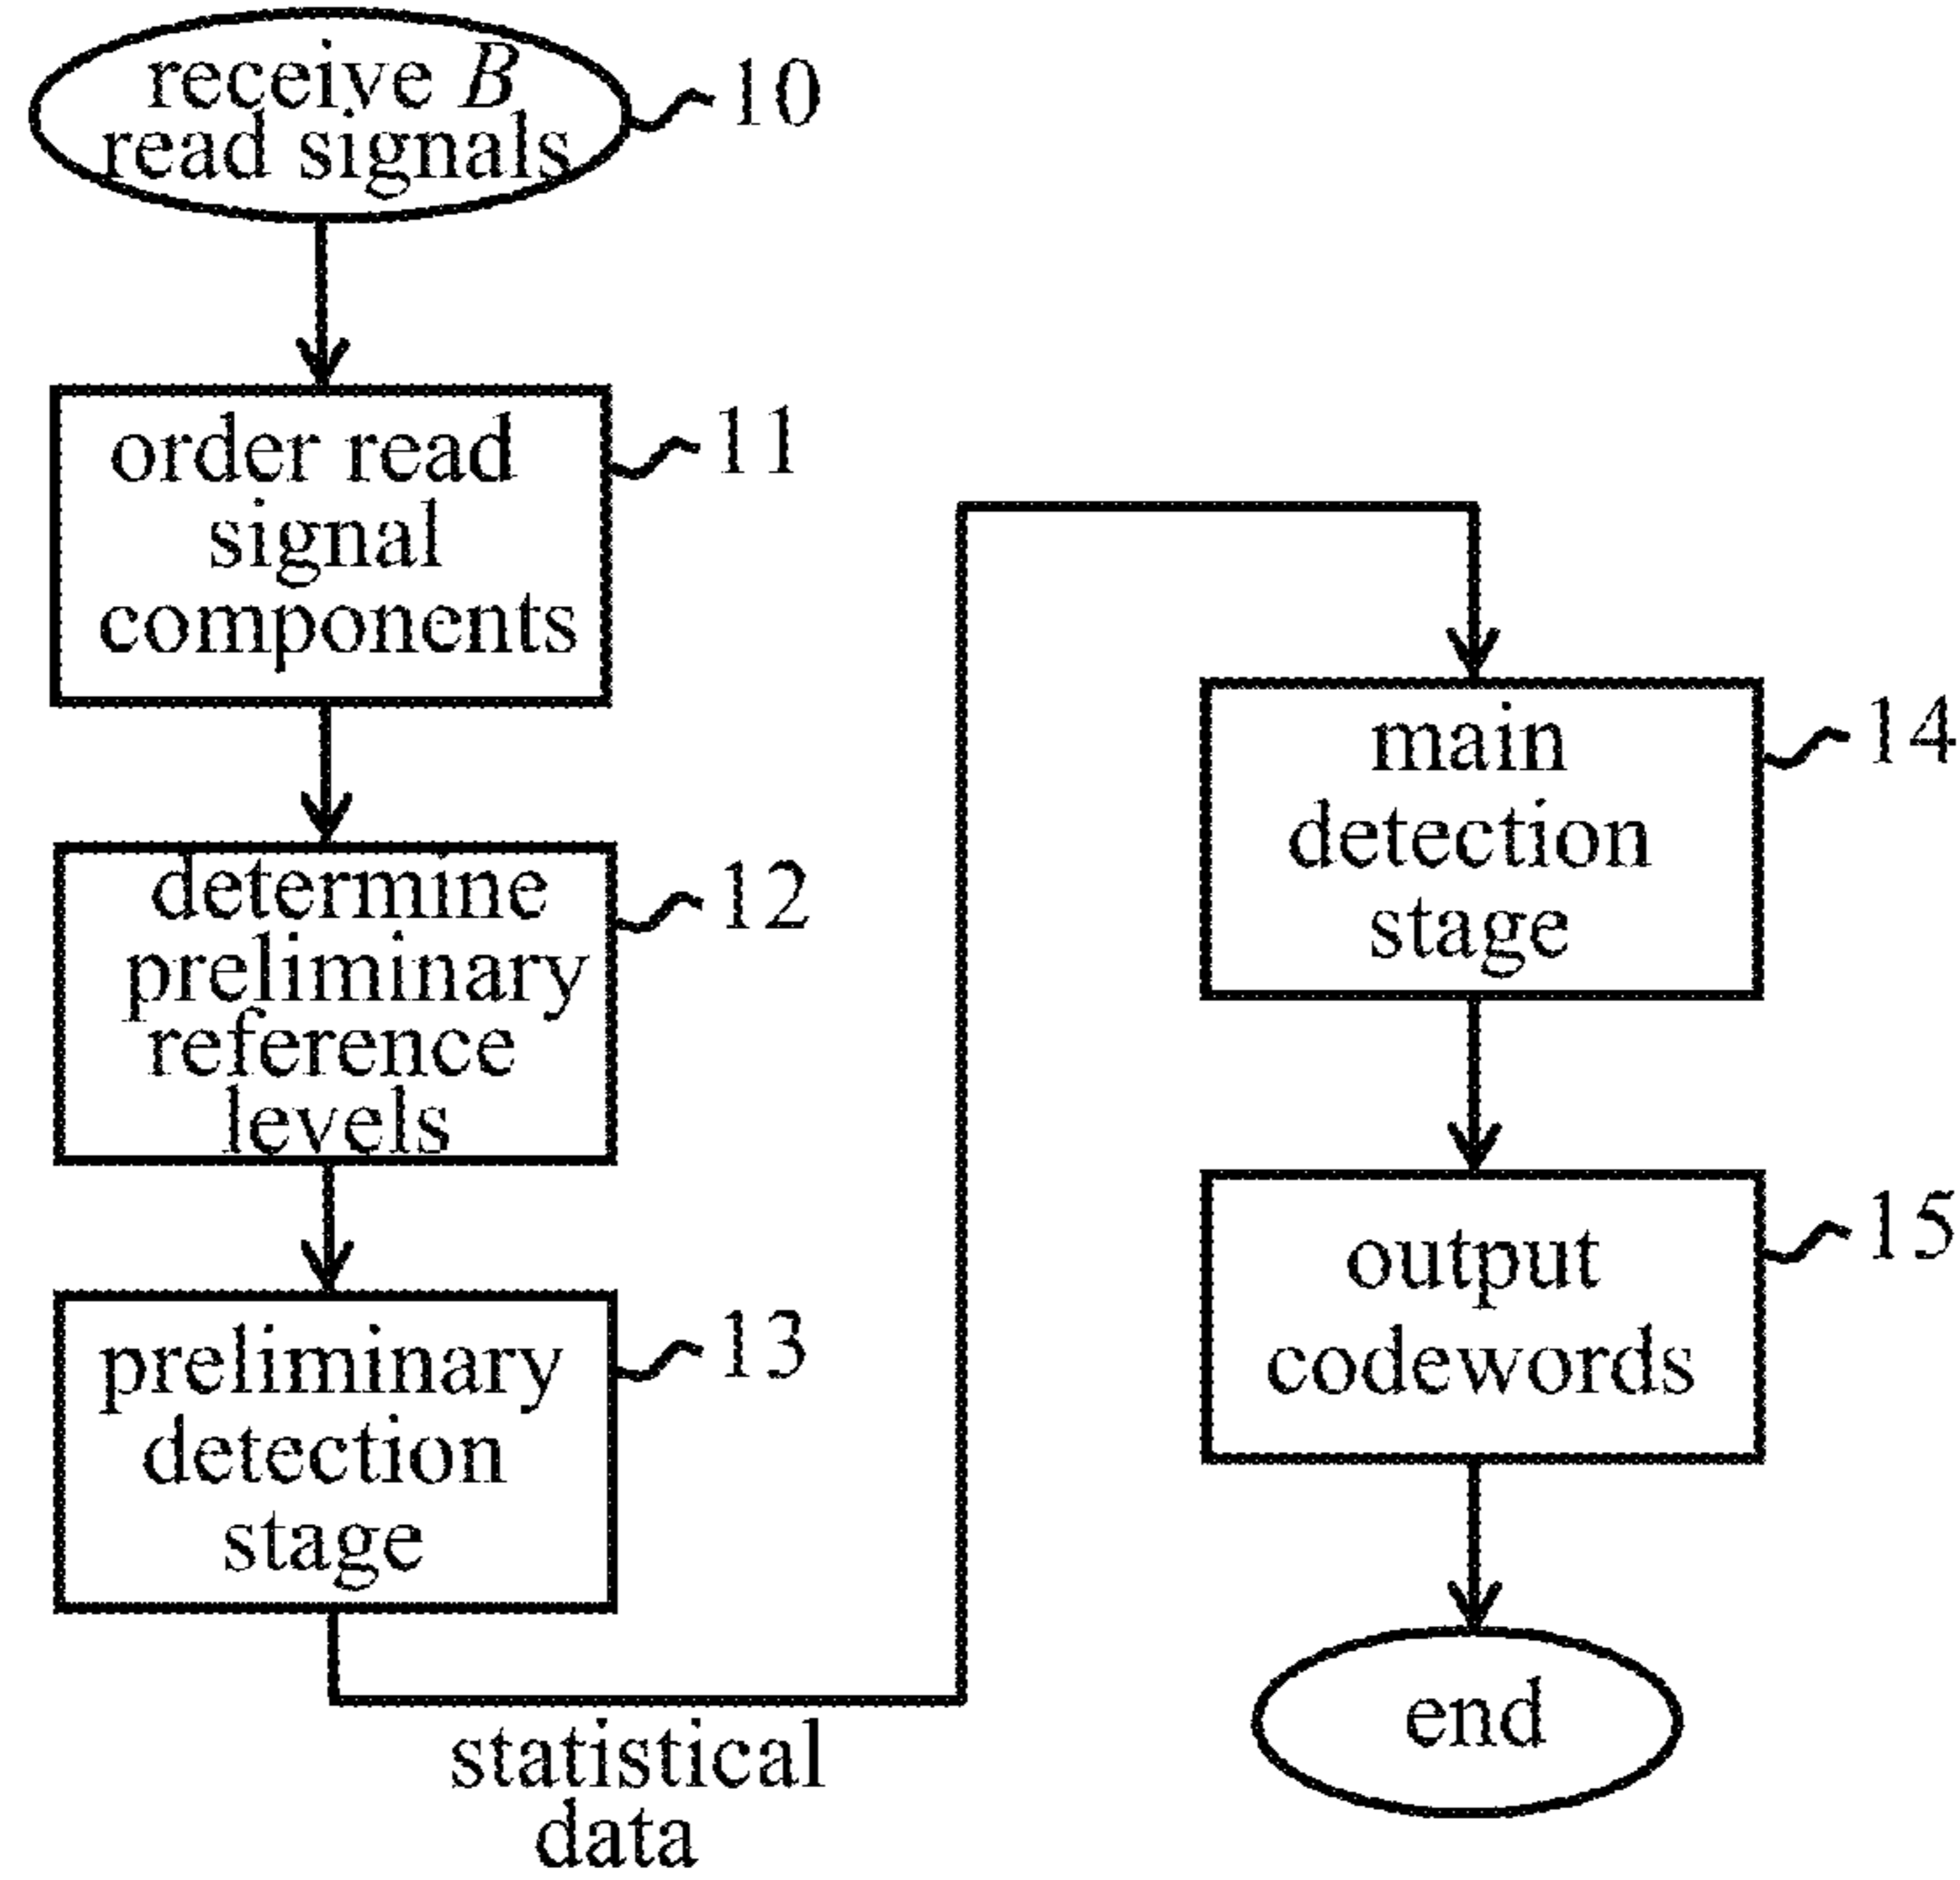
receive $B$ read signals
10

order read signal components
11

determine preliminary reference levels
12

preliminary detection stage
13

statistical data

main detection stage
14

output codewords
15

end